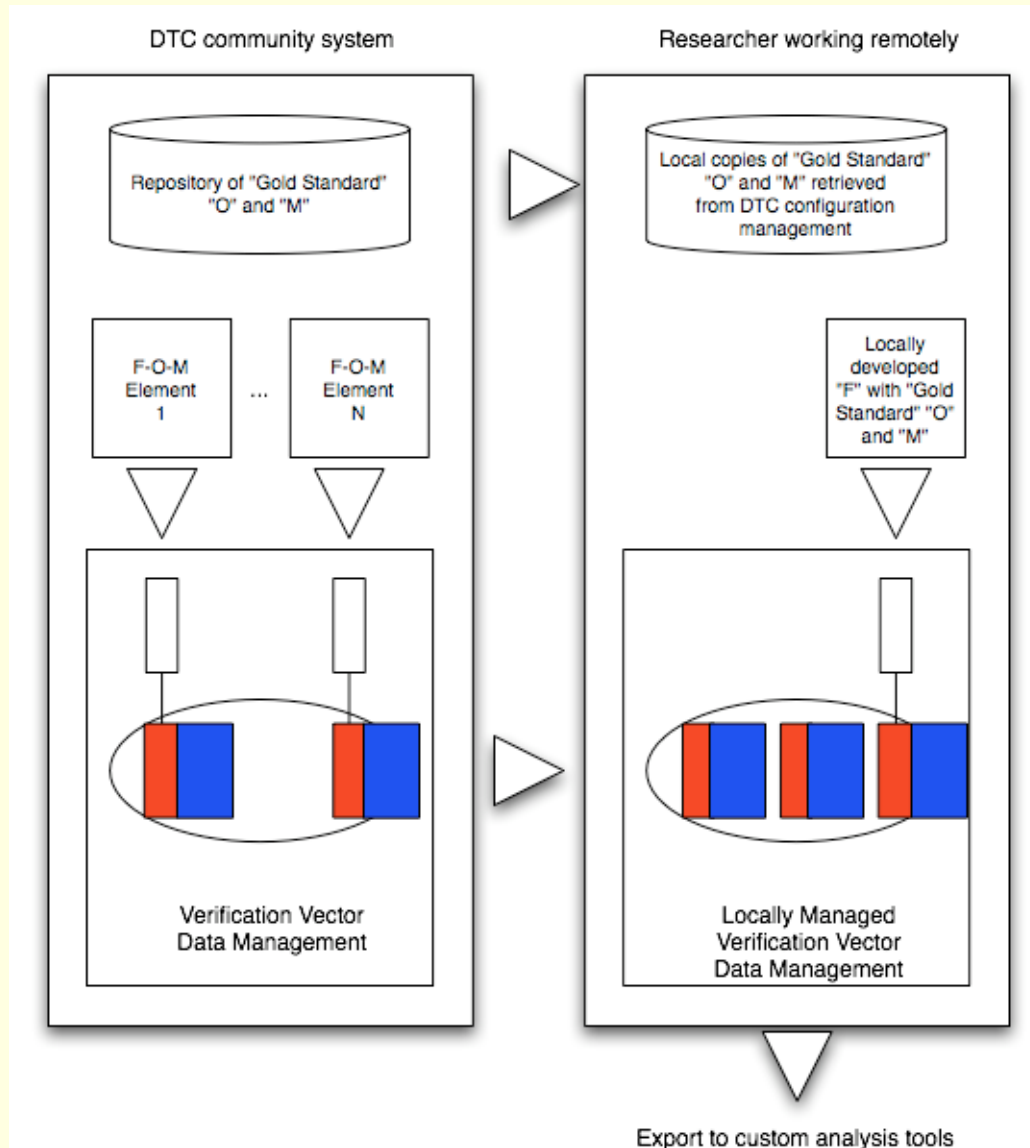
DTC community system

Researcher working remotely

Repository of "Gold Standard" "O" and "M"

Local copies of "Gold Standard" "O" and "M" retrieved from DTC configuration management

F-O-M Element 1

...

F-O-M Element N

Locally developed "F" with "Gold Standard" "O" and "M"

Verification Vector Data Management

Locally Managed Verification Vector Data Management

Export to custom analysis tools